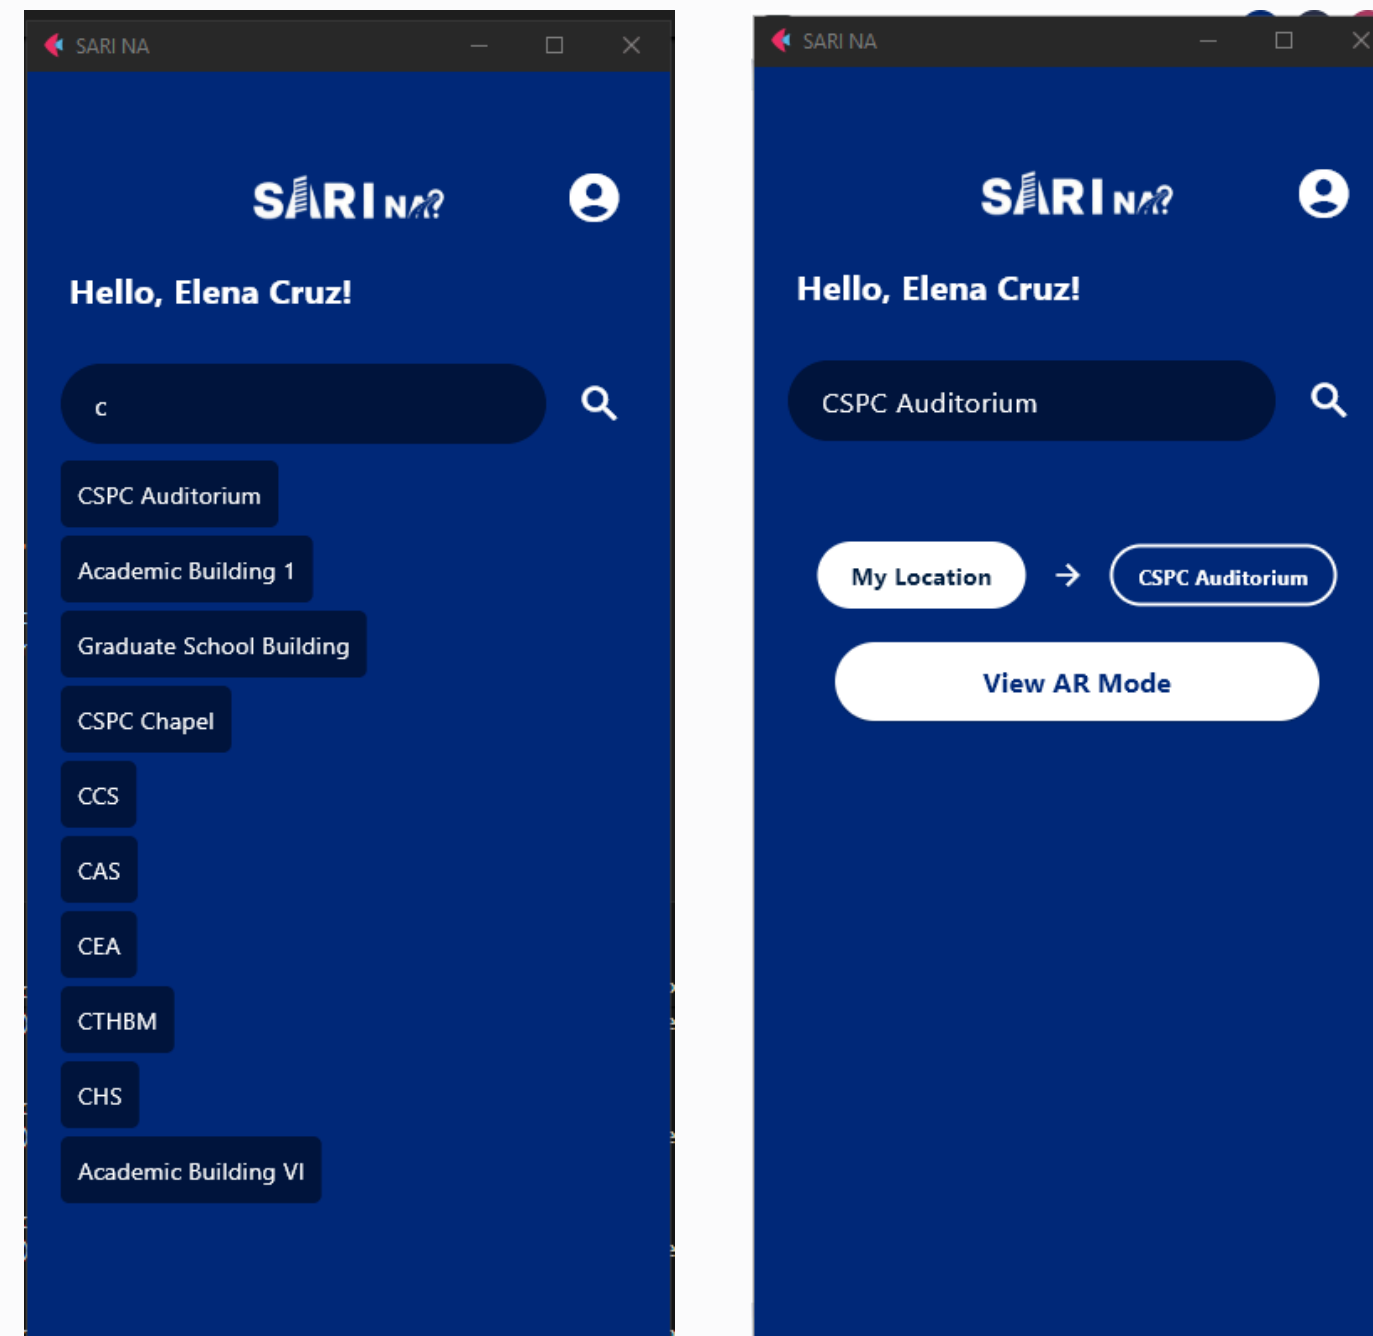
SARI NA

SARI NA

Hello, Elena Cruz!

c

CSPC Auditorium

Academic Building 1

Graduate School Building

CSPC Chapel

CCS

CAS

CEA

CTHBM

CHS

Academic Building VI

SARI NA

SARI NA

Hello, Elena Cruz!

CSPC Auditorium

My Location → CSPC Auditorium

View AR Mode